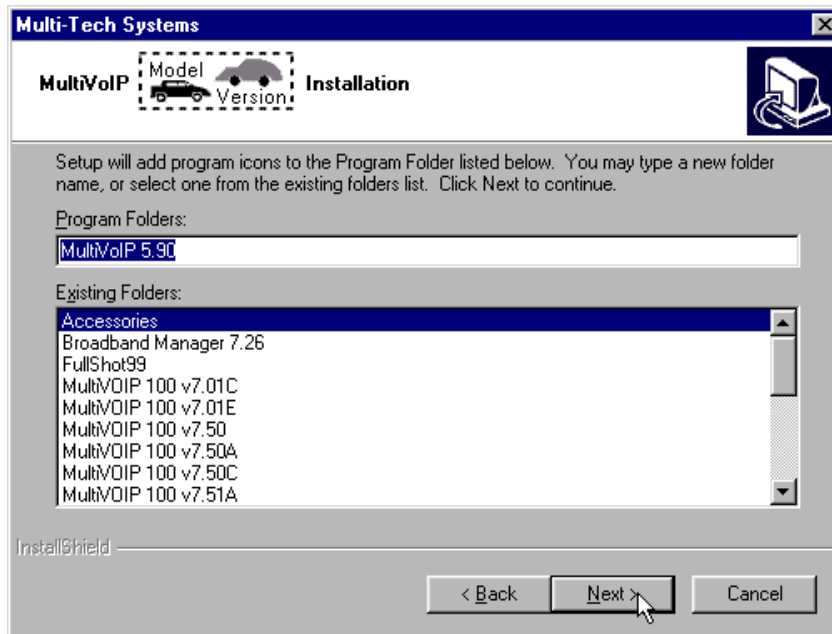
Multi-Tech Systems

MultiVoIP Model Version Installation

Setup will add program icons to the Program Folder listed below. You may type a new folder name, or select one from the existing folders list. Click Next to continue.

Program Folders:

MultiVoIP 5.90

Existing Folders:

Accessories
Broadband Manager 7.26
FullShot99
MultiVOIP 100 v7.01C
MultiVOIP 100 v7.01E
MultiVOIP 100 v7.50
MultiVOIP 100 v7.50A
MultiVOIP 100 v7.50C
MultiVOIP 100 v7.51A

InstallShield

< Back
Next >
Cancel